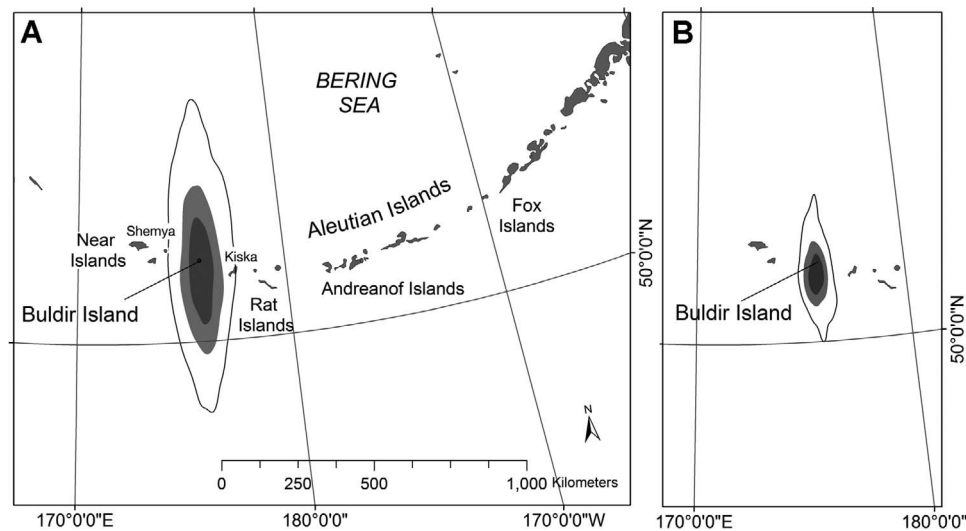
A

BERING SEA

Near Islands

Shemya

Kiska

Buldir Island

Rat Islands

Aleutian Islands

Andreanof Islands

Fox Islands

50°0'0"N

N

0 250 500 1,000 Kilometers

170°0'0"E

180°0'0"

170°0'0"W

B

Buldir Island

50°0'0"N

170°0'0"E

180°0'0"